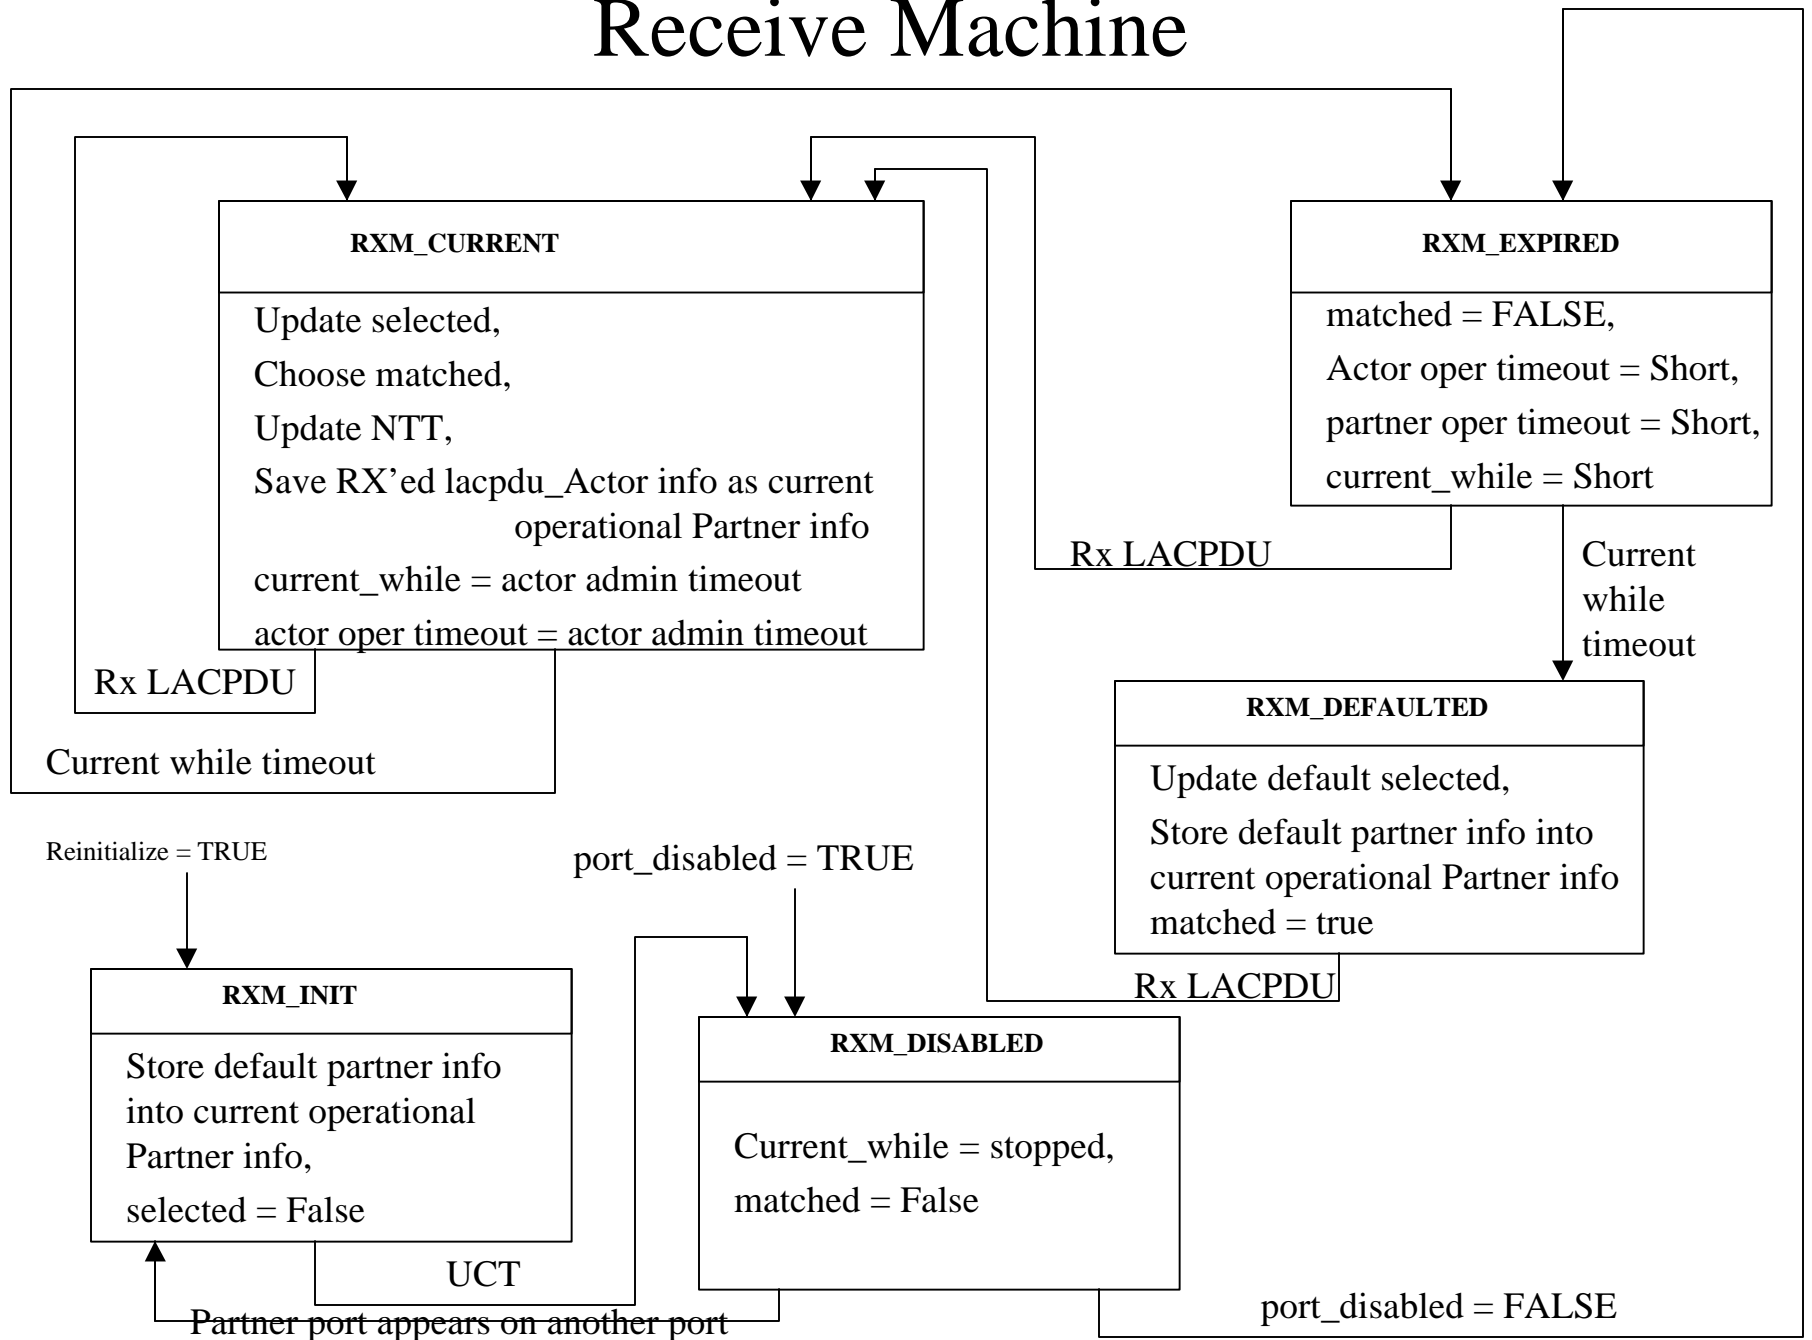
Receive Machine

RXM_CURRENT

Update selected,
Choose matched,
Update NTT,
Save RX'ed lacpdu_Actor info as current operational Partner info
current_while = actor admin timeout
actor oper timeout = actor admin timeout

Rx LACPDU

Current while timeout

RXM_EXPIRED

matched = FALSE,
Actor oper timeout = Short,
partner oper timeout = Short,
current_while = Short

Rx LACPDU

Current while timeout

RXM_DEFAULTED

Update default selected,
Store default partner info into current operational Partner info
matched = true

Rx LACPDU

Reinitialize = TRUE

port_disabled = TRUE

RXM_INIT

Store default partner info into current operational Partner info,
selected = False

RXM_DISABLED

Current_while = stopped,
matched = False

UCT

Partner port appears on another port

port_disabled = FALSE